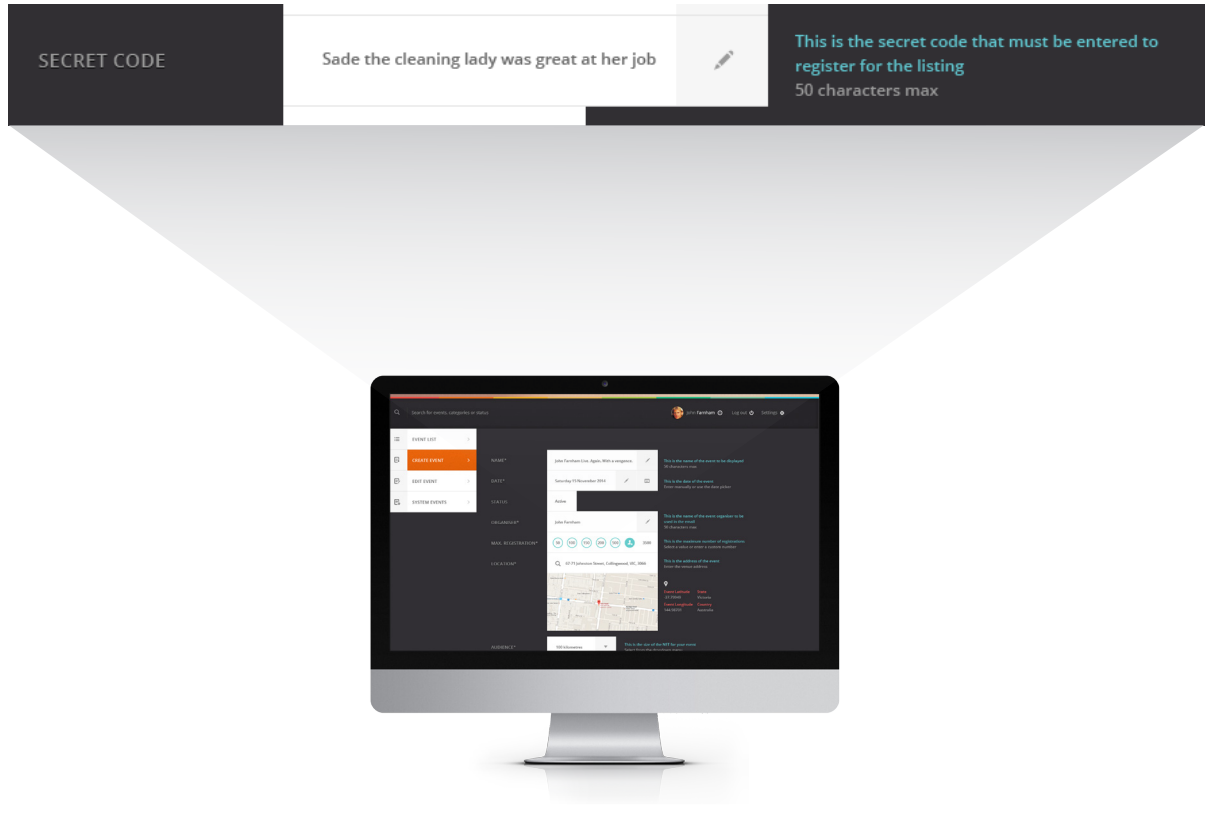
SECRET CODE

Sade the cleaning lady was great at her job

This is the secret code that must be entered to register for the listing
50 characters max

Search for events, categories or status

John Farnham Log out Settings

EVENT LIST

CREATE EVENT

EDIT EVENT

SYSTEM EVENTS

NAME*

John Farnham Live, Again, With a vengeance

This is the name of the event to be displayed
50 characters max

DATE*

Saturday 15 November 2014

This is the date of the event
Enter manually or use the date picker

STATUS

Active

ORGANISER*

John Farnham

This is the name of the event organiser to be used in the email
50 characters max

MAX. REGISTRATION*

50 100 150 200 250 5000

This is the maximum number of registrations
Select a value or enter a custom number

LOCATION*

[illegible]

This is the address of the event
Enter the venue address

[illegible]

AUDIENCE*

100 Information

This is the size of the NET for your event
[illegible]